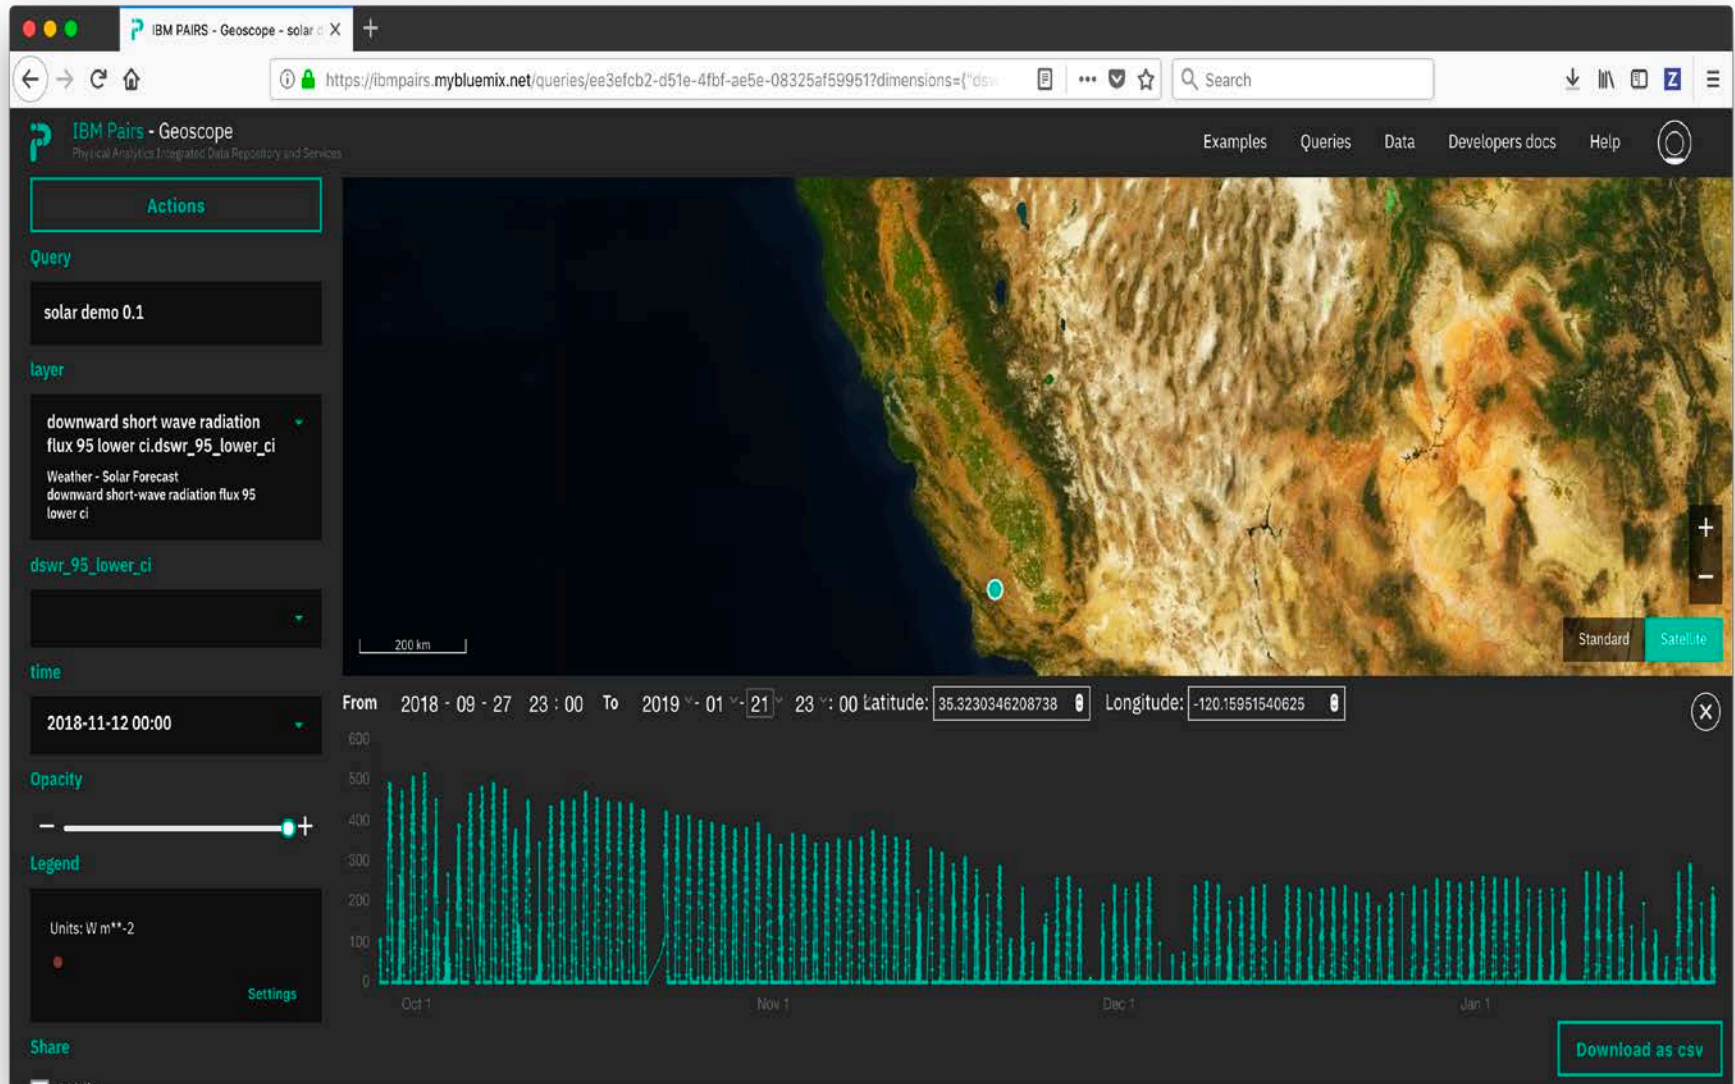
IBM PAIRS - Geoscope - solar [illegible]

https://ibmpairs.mybluemix.net/queries/ee3efcb2-d51e-4fbf-ae5e-08325af59951?dimensions={"ds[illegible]

Search

IBM Pairs - Geoscope
Physical Analytics Integrated Data Repository and Services

Examples Queries Data Developers docs Help

Actions

Query

solar demo 0.1

layer

downward short wave radiation flux 95 lower ci.dswr_95_lower_ci

Weather - Solar Forecast
downward short-wave radiation flux 95 lower ci

dswr_95_lower_ci

time

2018-11-12 00:00

Opacity

Legend

Units: W m**-2

Settings

Share

200 km

Standard Satellite

From 2018 - 09 - 27 23 : 00 To 2019 - 01 - 21 23 : 00 Latitude: 35.3230346208738 Longitude: -120.15951540625

600
500
400
300
200
100
0

Oct 1 Nov 1 Dec 1 Jan 1

Download as csv